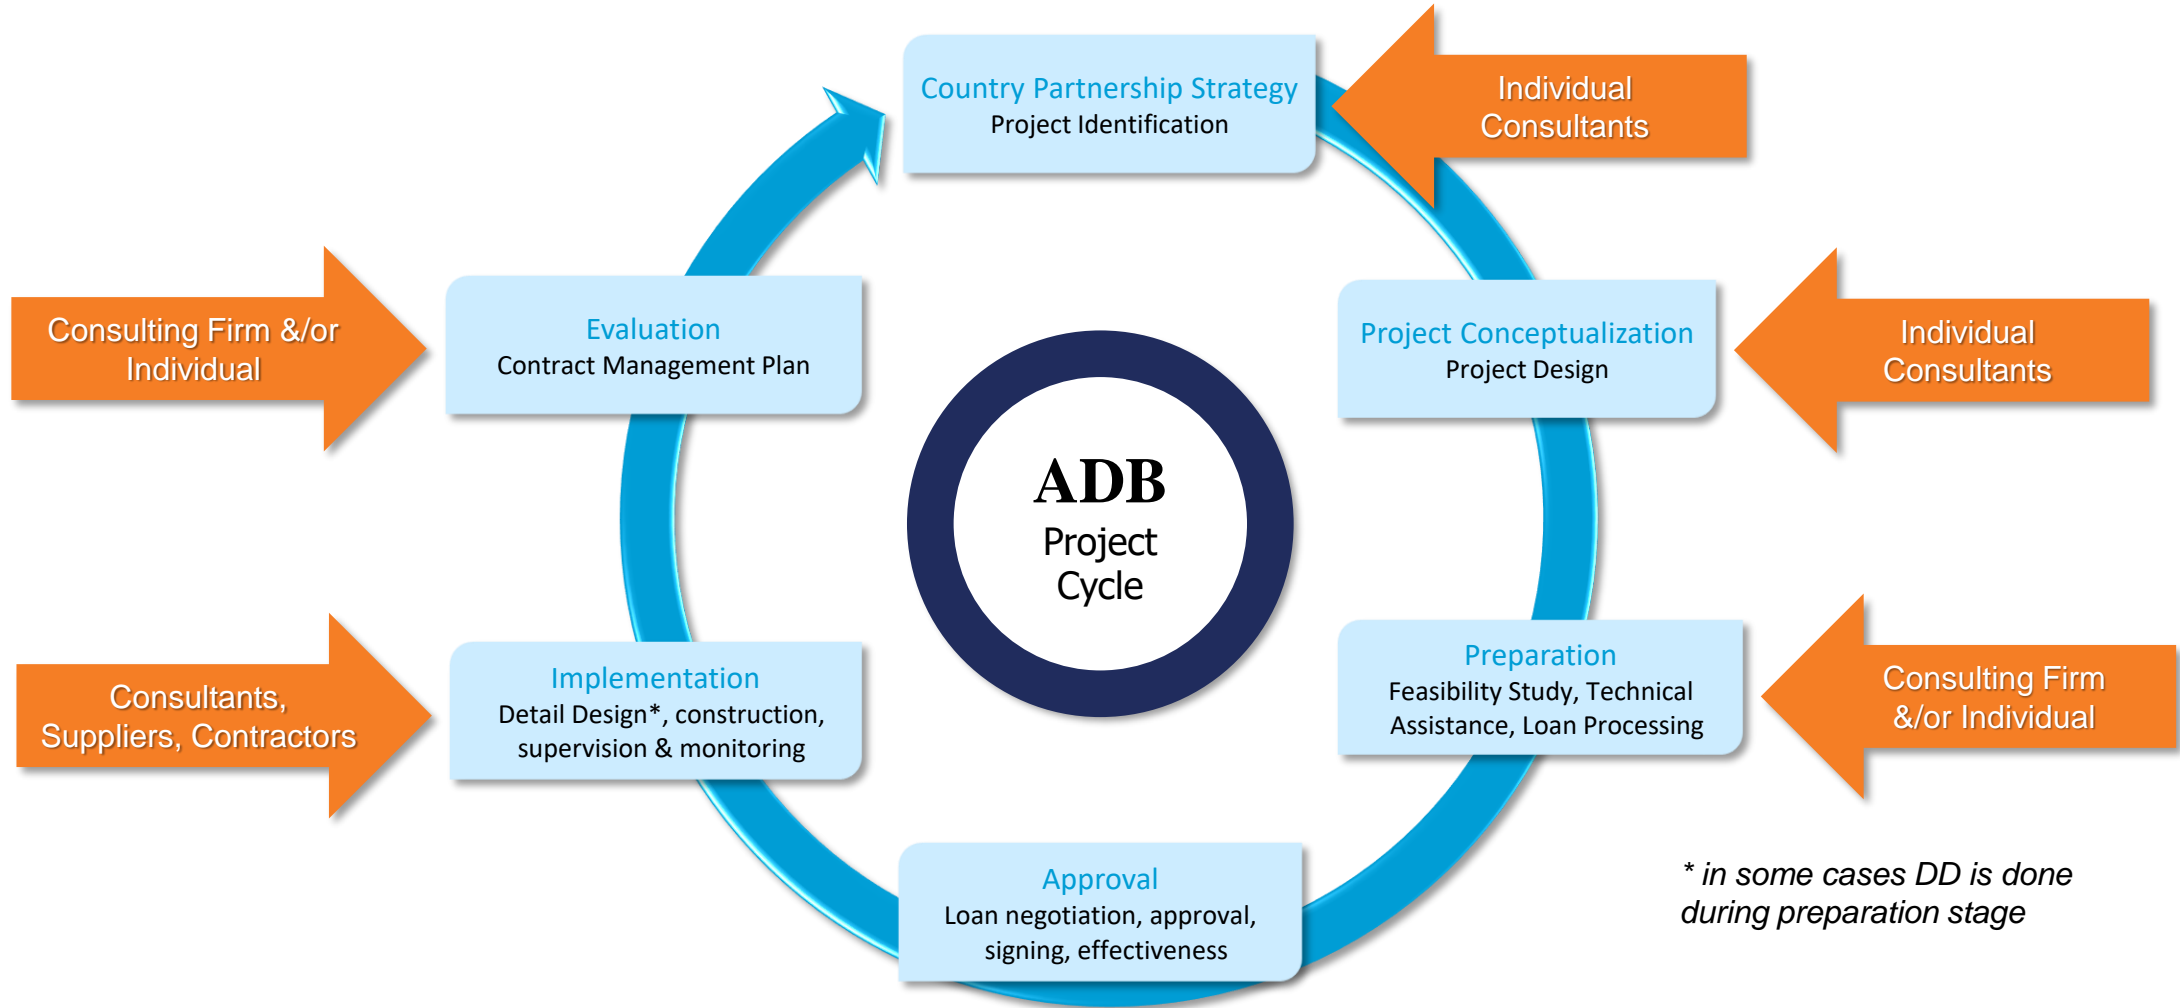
ADB
Project Cycle

Country Partnership Strategy
Project Identification

Individual Consultants

Project Conceptualization
Project Design

Individual Consultants

Preparation
Feasibility Study, Technical Assistance, Loan Processing

Consulting Firm &/or Individual

Approval
Loan negotiation, approval, signing, effectiveness

Implementation
Detail Design*, construction, supervision & monitoring

Consultants, Suppliers, Contractors

Evaluation
Contract Management Plan

Consulting Firm &/or Individual

* in some cases DD is done during preparation stage